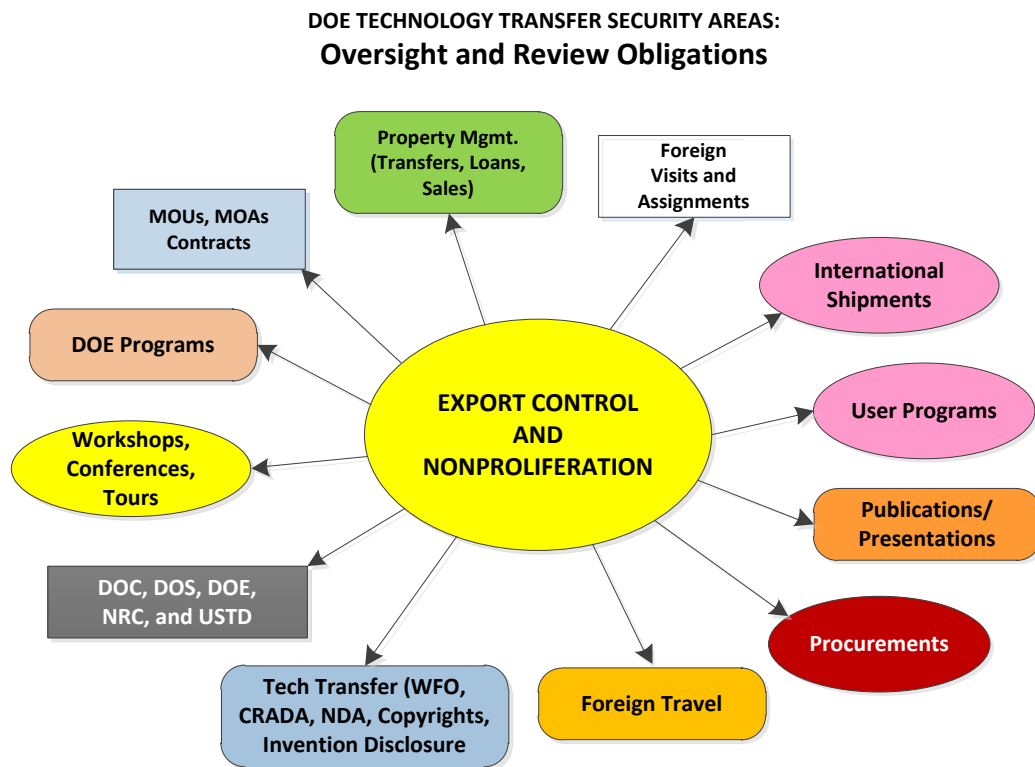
DOE TECHNOLOGY TRANSFER SECURITY AREAS:
Oversight and Review Obligations

Property Mgmt. (Transfers, Loans, Sales)

Foreign Visits and Assignments

MOUs, MOAs Contracts

International Shipments

DOE Programs

EXPORT CONTROL AND NONPROLIFERATION

User Programs

Workshops, Conferences, Tours

Publications/ Presentations

DOC, DOS, DOE, NRC, and USTD

Procurements

Tech Transfer (WFO, CRADA, NDA, Copyrights, Invention Disclosure

Foreign Travel